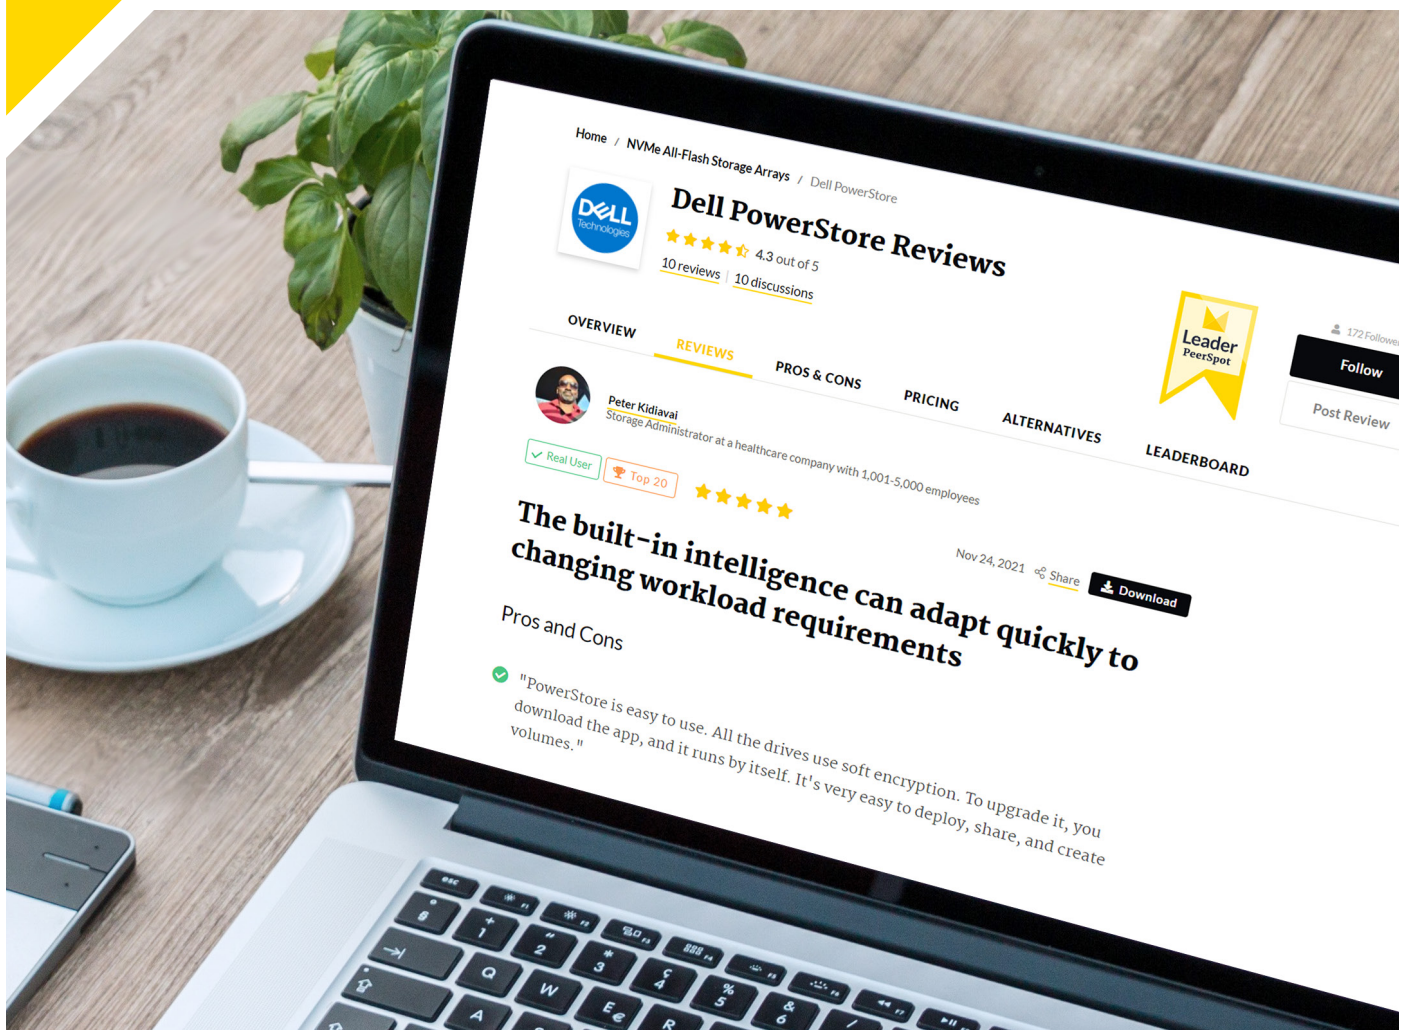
Home / NVMe All-Flash Storage Arrays / Dell PowerStore

DELL Technologies

Dell PowerStore Reviews

4.3 out of 5

10 reviews | 10 discussions

Leader PeerSpot

172 Followers

Follow

Post Review

OVERVIEW REVIEWS PROS & CONS PRICING ALTERNATIVES LEADERBOARD

Peter Kidiavai
Storage Administrator at a healthcare company with 1,001-5,000 employees

Real User Top 20

The built-in intelligence can adapt quickly to changing workload requirements

Nov 24, 2021 Share Download

Pros and Cons

"PowerStore is easy to use. All the drives use soft encryption. To upgrade it, you download the app, and it runs by itself. It's very easy to deploy, share, and create volumes."

esc Q W E R A